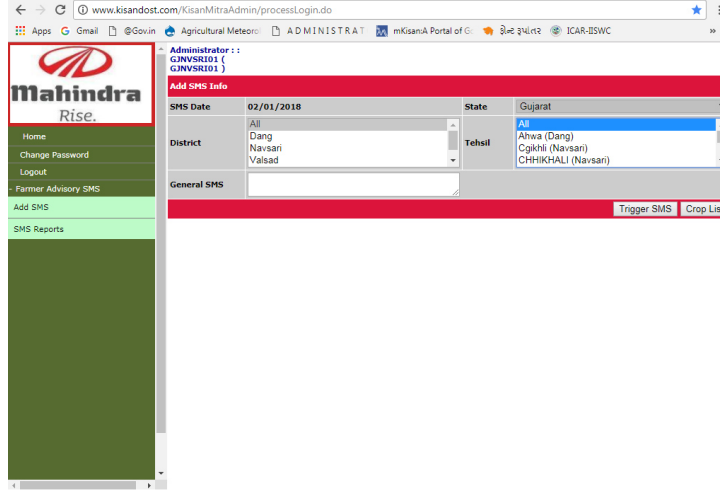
www.kisandost.com/KisanMitraAdmin/processLogin.do

Apps Gmail @Gov.in Agricultural Meteoro A D M I N I S T R A T mKisan:A Portal of G ફ્રોન્ટ રૂપાંતર ICAR-IISWC »

Mahindra Rise.

Home
Change Password
Logout
- Farmer Advisory SMS
Add SMS
SMS Reports

Administrator : :
GJNVSRI01 (
GJNVSRI01 )

Add SMS Info

| SMS Date | 02/01/2018 | State | Gujarat |
|---|---|---|---|
| District | All<br>Dang<br>Navsari<br>Valsad | Tehsil | All<br>Ahwa (Dang)<br>Cgikhli (Navsari)<br>CHHIKHALI (Navsari) |
| General SMS | | | |

Trigger SMS Crop Lis